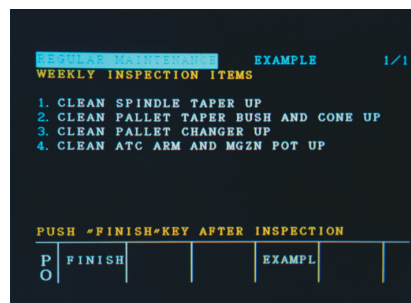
REGULAR MAINTENANCE EXAMPLE 1/1
WEEKLY INSPECTION ITEMS

1. CLEAN SPINDLE TAPER UP
2. CLEAN PALLET TAPER BUSH AND CONE UP
3. CLEAN PALLET CHANGER UP
4. CLEAN ATC ARM AND MGZN POT UP

PUSH "FINISH" KEY AFTER INSPECTION

| P O | FINISH | | | EXAMPL | |